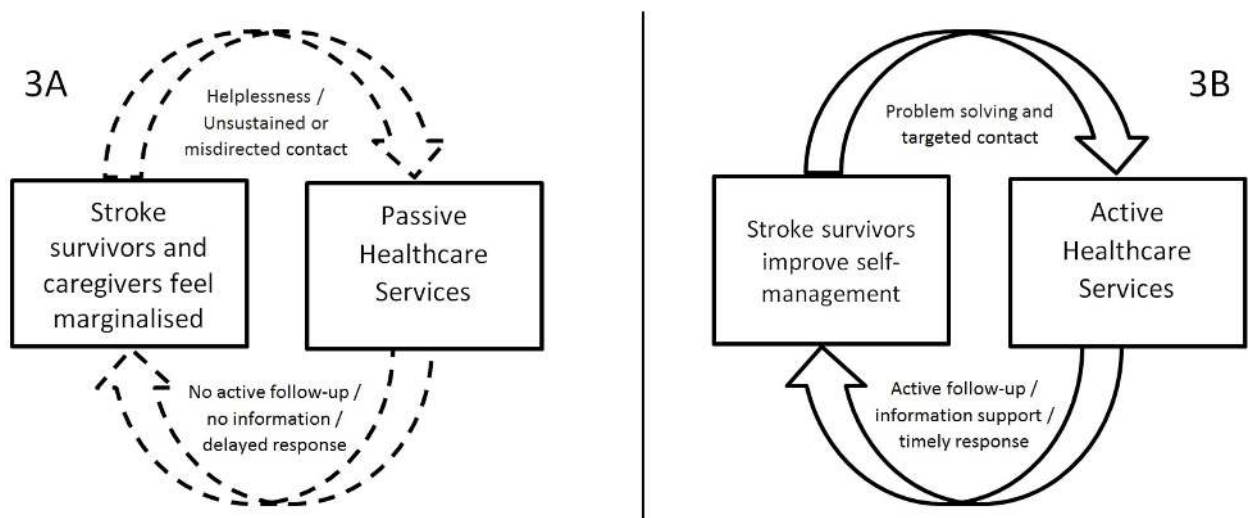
3A

Helplessness / Unsustained or misdirected contact

Stroke survivors and caregivers feel marginalised

Passive Healthcare Services

No active follow-up / no information / delayed response

3B

Problem solving and targeted contact

Stroke survivors improve self-management

Active Healthcare Services

Active follow-up / information support / timely response